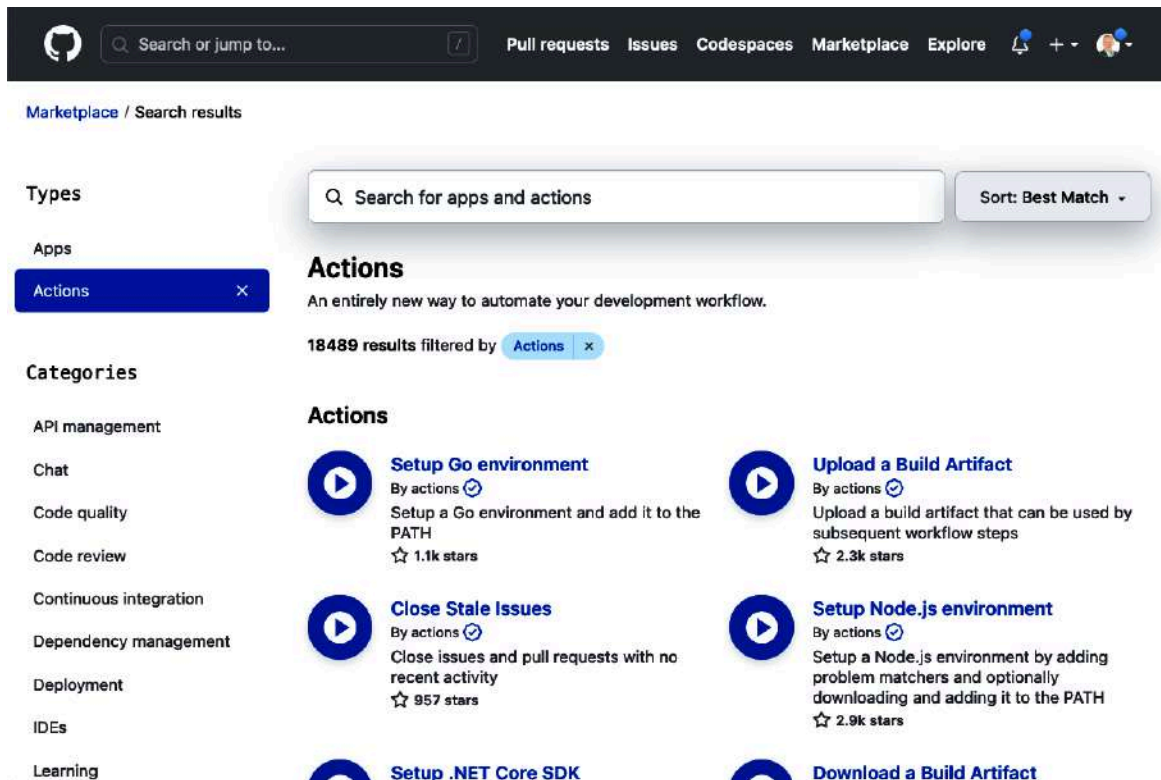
Search or jump to... /

Pull requests Issues Codespaces Marketplace Explore

Marketplace / Search results

Types

Apps

Actions ×

Categories

API management

Chat

Code quality

Code review

Continuous integration

Dependency management

Deployment

IDEs

Learning

Search for apps and actions

Sort: Best Match

Actions

An entirely new way to automate your development workflow.

18489 results filtered by Actions ×

Actions

Setup Go environment
By actions
Setup a Go environment and add it to the PATH
1.1k stars

Upload a Build Artifact
By actions
Upload a build artifact that can be used by subsequent workflow steps
2.3k stars

Close Stale Issues
By actions
Close issues and pull requests with no recent activity
957 stars

Setup Node.js environment
By actions
Setup a Node.js environment by adding problem matchers and optionally downloading and adding it to the PATH
2.9k stars

Setup .NET Core SDK

Download a Build Artifact